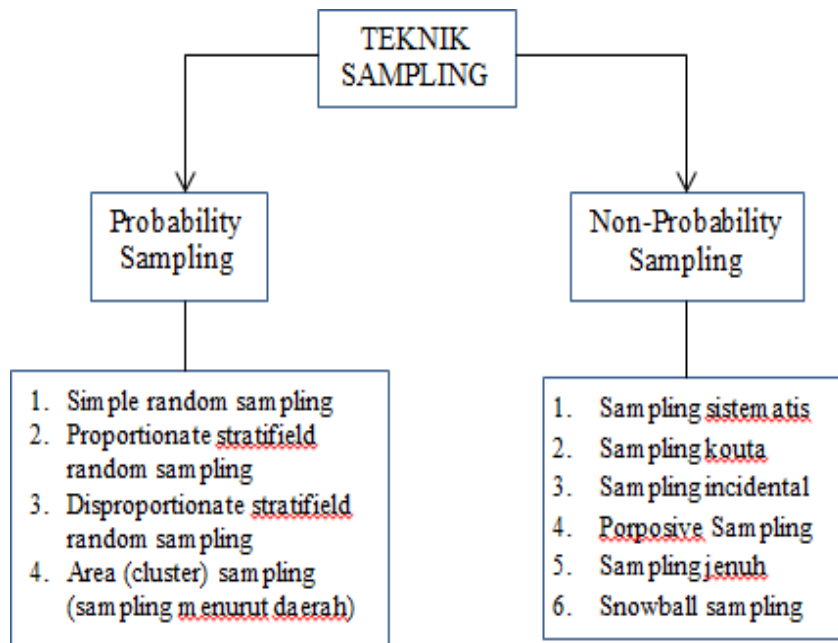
TEKNIK SAMPLING

Probability Sampling

Non-Probability Sampling

1. Simple random sampling
2. Proportionate stratifield random sampling
3. Disproportionate stratifield random sampling
4. Area (cluster) sampling (sampling menurut daerah)

1. Sampling sistematis
2. Sampling kouta
3. Sampling incidental
4. Porposive Sampling
5. Sampling jenuh
6. Snowball sampling